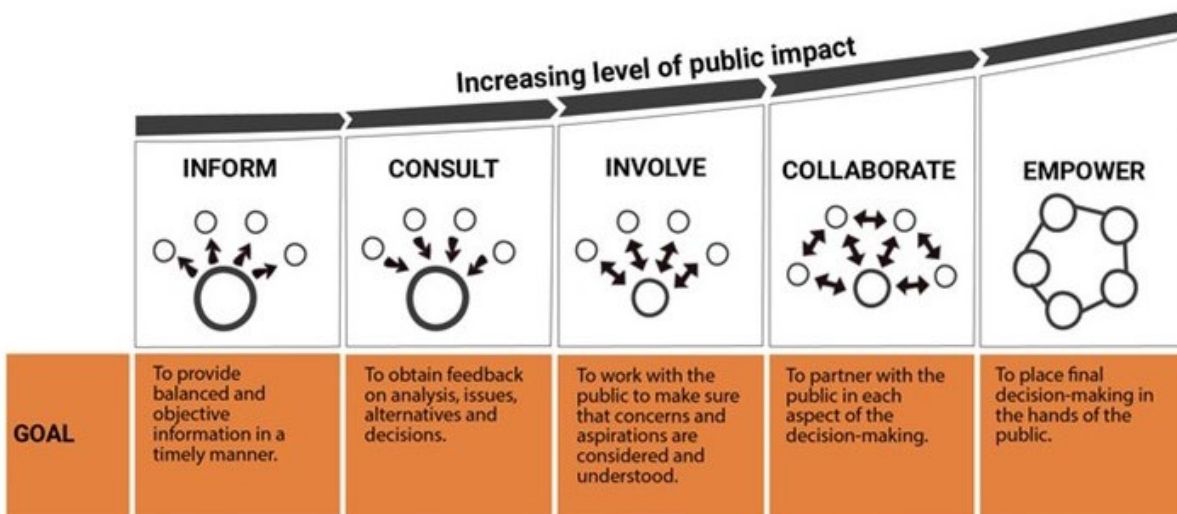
Increasing level of public impact

| | INFORM | CONSULT | INVOLVE | COLLABORATE | EMPOWER |
|---|---|---|---|---|---|
| GOAL | To provide balanced and objective information in a timely manner. | To obtain feedback on analysis, issues, alternatives and decisions. | To work with the public to make sure that concerns and aspirations are considered and understood. | To partner with the public in each aspect of the decision-making. | To place final decision-making in the hands of the public. |